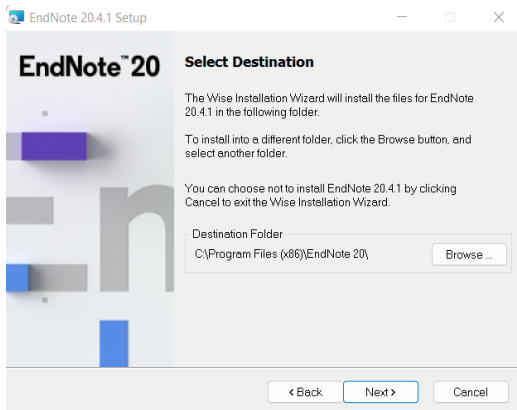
EndNote 20.4.1 Setup

EndNote™ 20

Select Destination

The Wise Installation Wizard will install the files for EndNote 20.4.1 in the following folder.

To install into a different folder, click the Browse button, and select another folder.

You can choose not to install EndNote 20.4.1 by clicking Cancel to exit the Wise Installation Wizard.

Destination Folder

C:\Program Files (x86)\EndNote 20\

Browse ...

< Back

Next >

Cancel